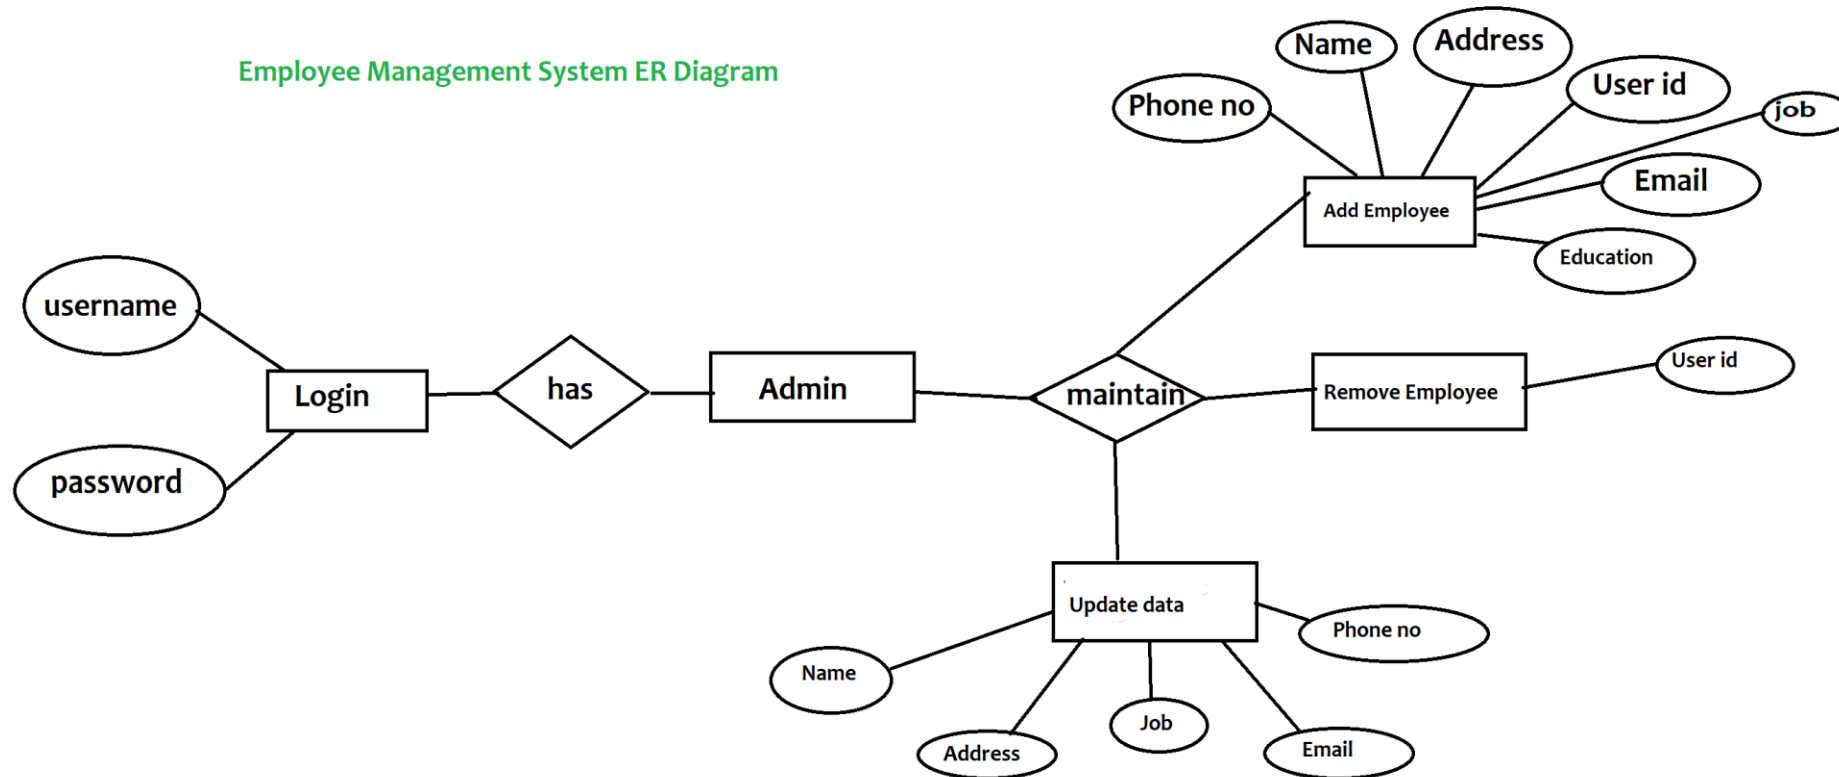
Employee Management System ER Diagram

Name

Address

Phone no

User id

job

Email

Add Employee

Education

username

Login

has

Admin

maintain

Remove Employee

User id

password

Update data

Phone no

Name

Job

Address

Email